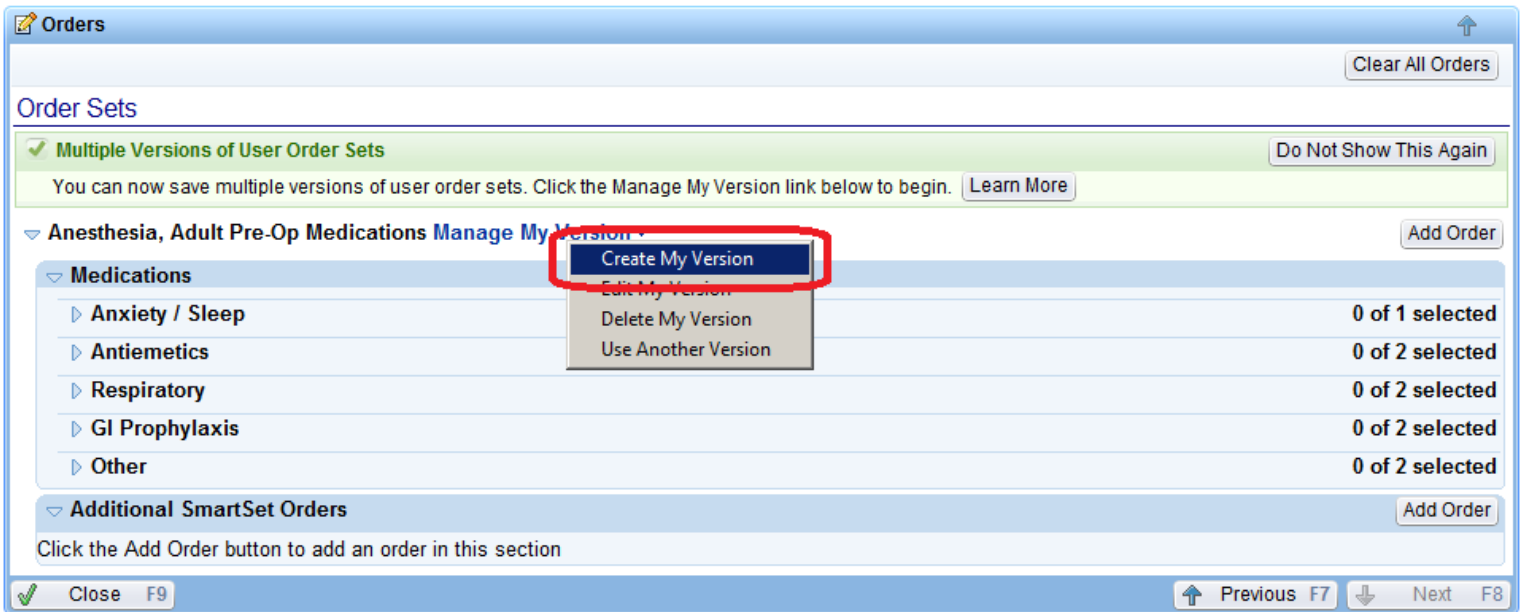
Orders

Clear All Orders

Order Sets

Multiple Versions of User Order Sets

Do Not Show This Again

You can now save multiple versions of user order sets. Click the Manage My Version link below to begin. Learn More

Anesthesia, Adult Pre-Op Medications Manage My Version

Add Order

Create My Version
Edit My Version
Delete My Version
Use Another Version

Medications

Anxiety / Sleep 0 of 1 selected

Antiemetics 0 of 2 selected

Respiratory 0 of 2 selected

GI Prophylaxis 0 of 2 selected

Other 0 of 2 selected

Additional SmartSet Orders

Add Order

Click the Add Order button to add an order in this section

Close F9

Previous F7

Next F8